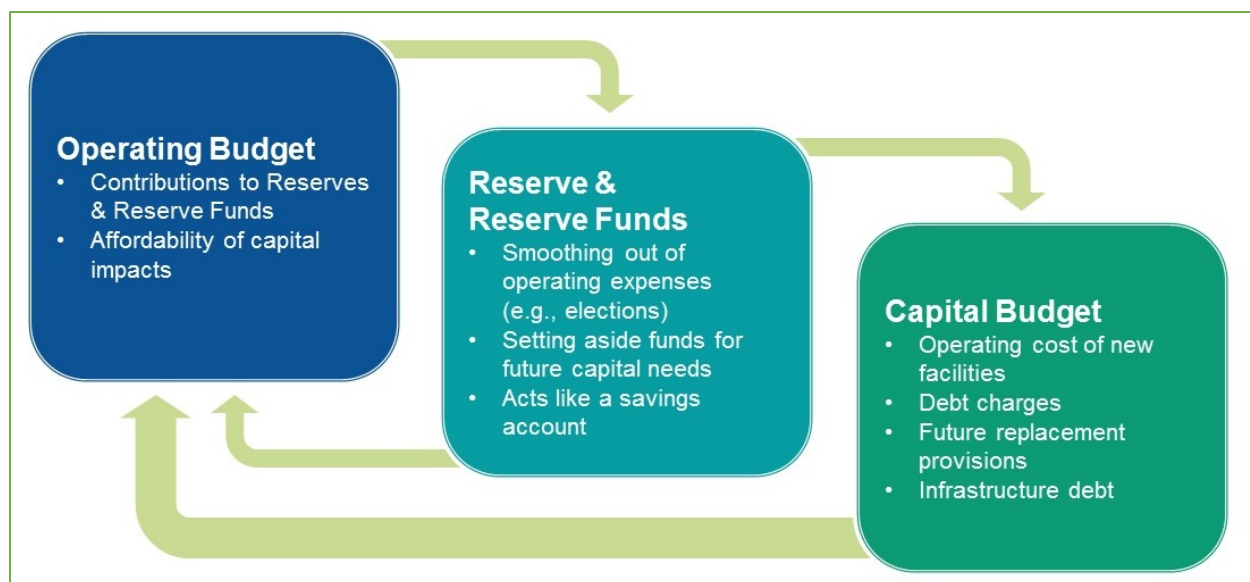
Operating Budget
- Contributions to Reserves & Reserve Funds
- Affordability of capital impacts

Reserve & Reserve Funds
- Smoothing out of operating expenses (e.g., elections)
- Setting aside funds for future capital needs
- Acts like a savings account

Capital Budget
- Operating cost of new facilities
- Debt charges
- Future replacement provisions
- Infrastructure debt